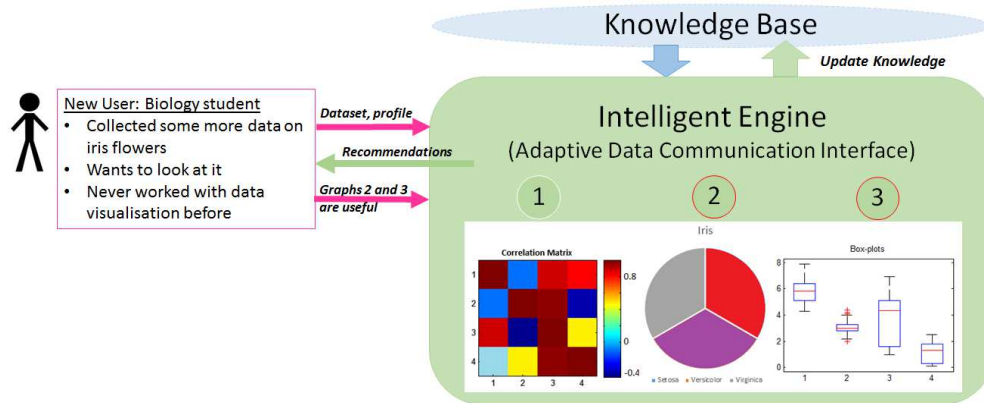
Knowledge Base

Update Knowledge

New User: Biology student
• Collected some more data on iris flowers
• Wants to look at it
• Never worked with data visualisation before

Dataset, profile

Recommendations

Graphs 2 and 3 are useful

Intelligent Engine
(Adaptive Data Communication Interface)

1

2

3

Correlation Matrix

1
2
3
4

1 2 3 4

0.8
0.4
0
-0.4

Iris

Setosa Versicolor Virginica

Box-plots

8
6
4
2
0

1 2 3 4